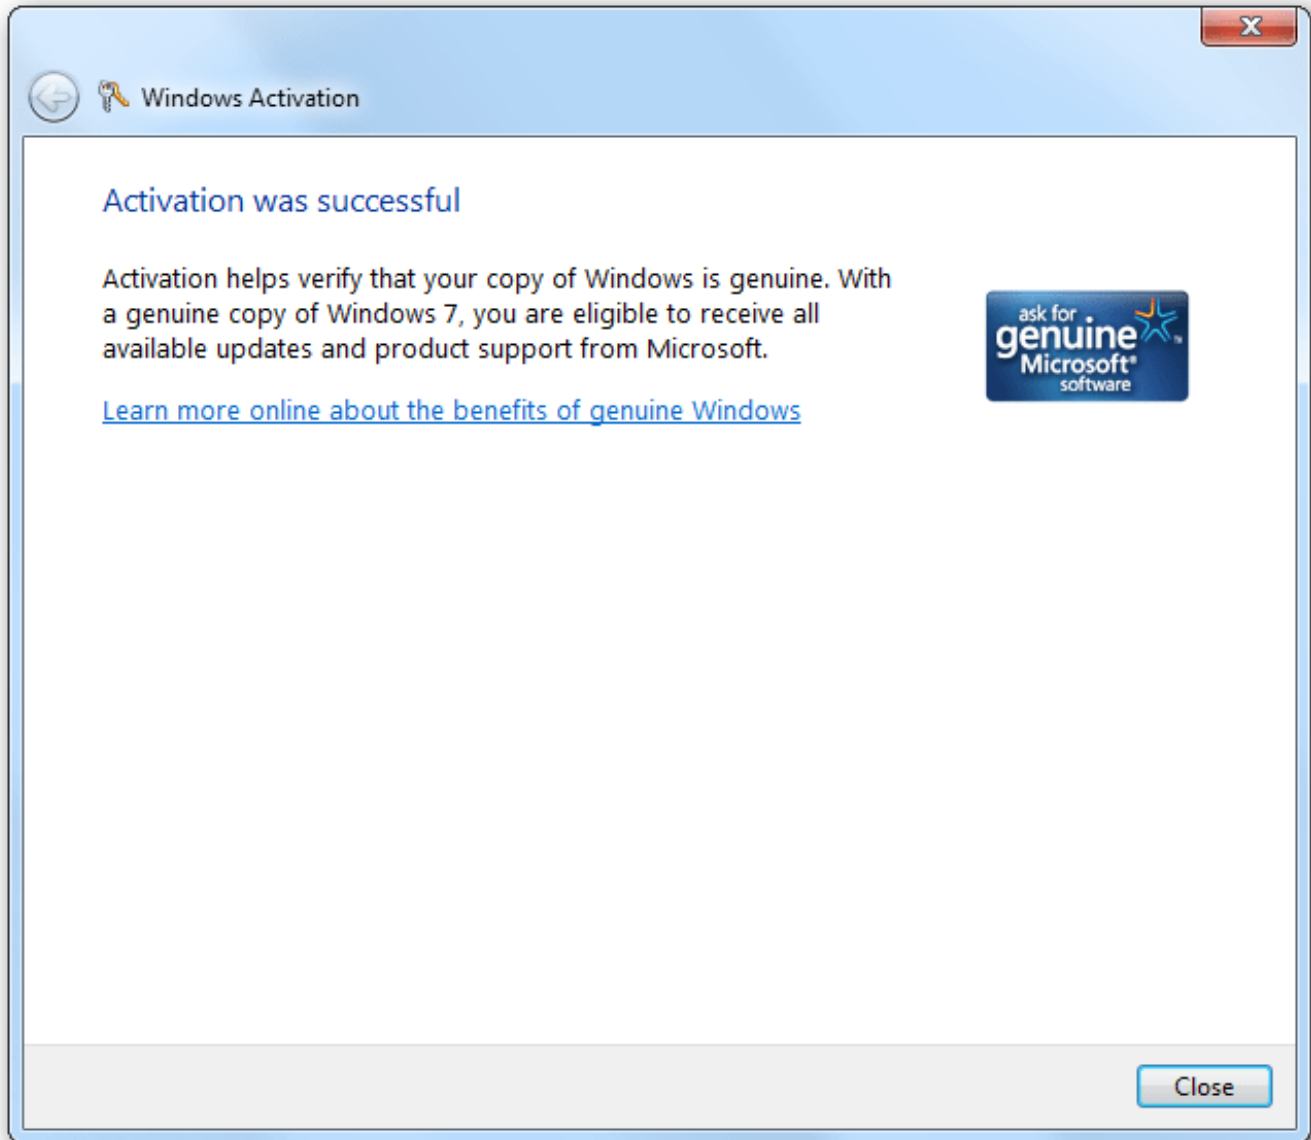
Windows Activation

Activation was successful

Activation helps verify that your copy of Windows is genuine. With a genuine copy of Windows 7, you are eligible to receive all available updates and product support from Microsoft.

ask for genuine Microsoft® software

Learn more online about the benefits of genuine Windows

Close